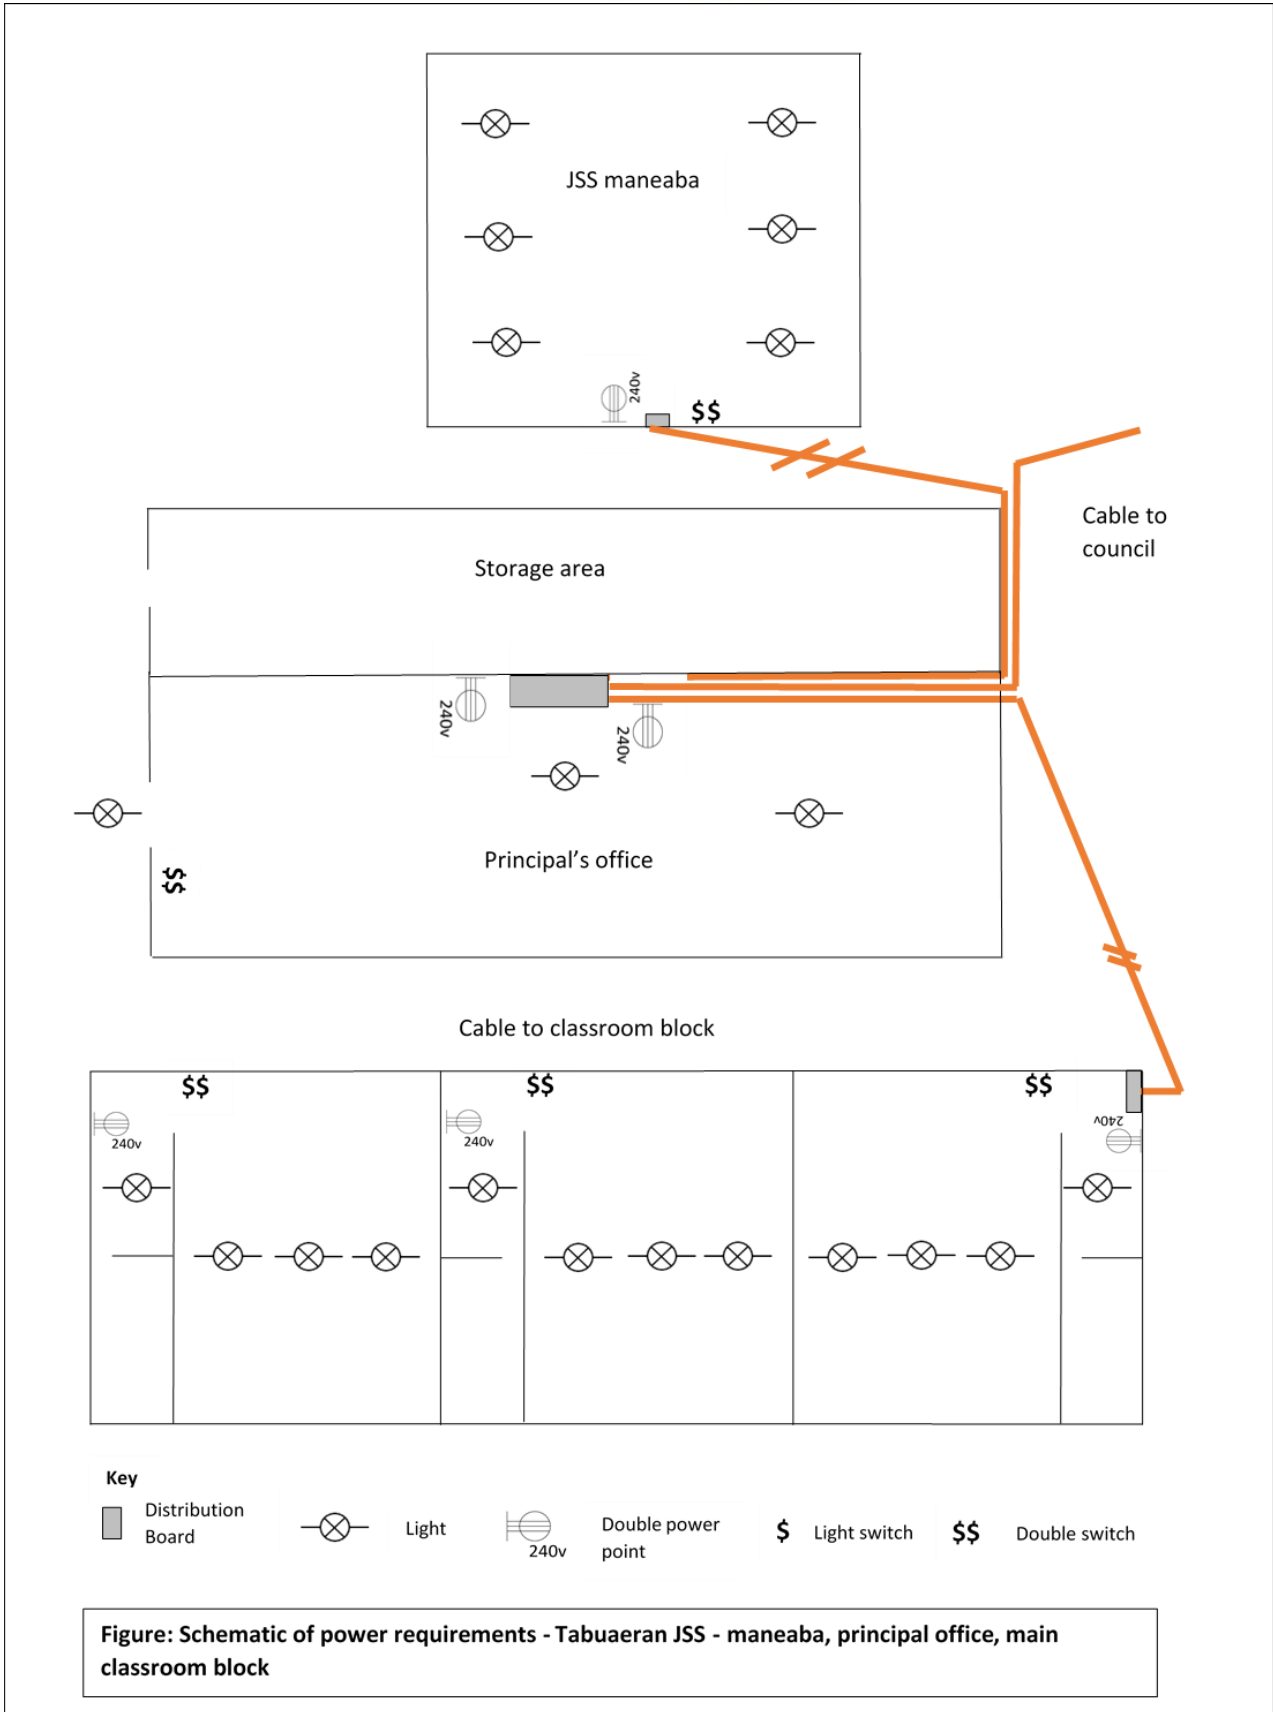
JSS maneaba

240v

$$

Cable to council

Storage area

240v

240v

Principal's office

$$

Cable to classroom block

$$

240v

$$

240v

$$

240v

Key

Distribution Board

Light

240v

Double power point

$ Light switch

$$ Double switch

Figure: Schematic of power requirements - Tabuaeran JSS - maneaba, principal office, main classroom block